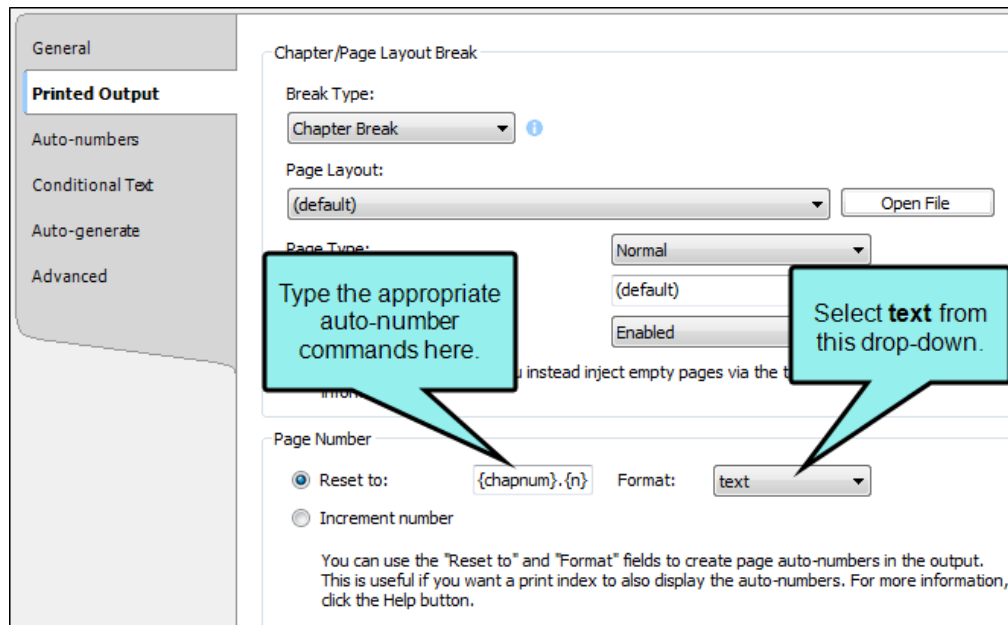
General

Printed Output

Auto-numbers

Conditional Text

Auto-generate

Advanced

Chapter/Page Layout Break

Break Type:

Chapter Break

Page Layout:

(default)

Open File

Page Type:

Normal

(default)

Enabled

Type the appropriate auto-number commands here.

Select **text** from this drop-down.

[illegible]u instead inject empty pages via the t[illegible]

Inform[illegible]

Page Number

Reset to:

{chapnum}.{n}

Format:

text

Increment number

You can use the "Reset to" and "Format" fields to create page auto-numbers in the output. This is useful if you want a print index to also display the auto-numbers. For more information, click the Help button.